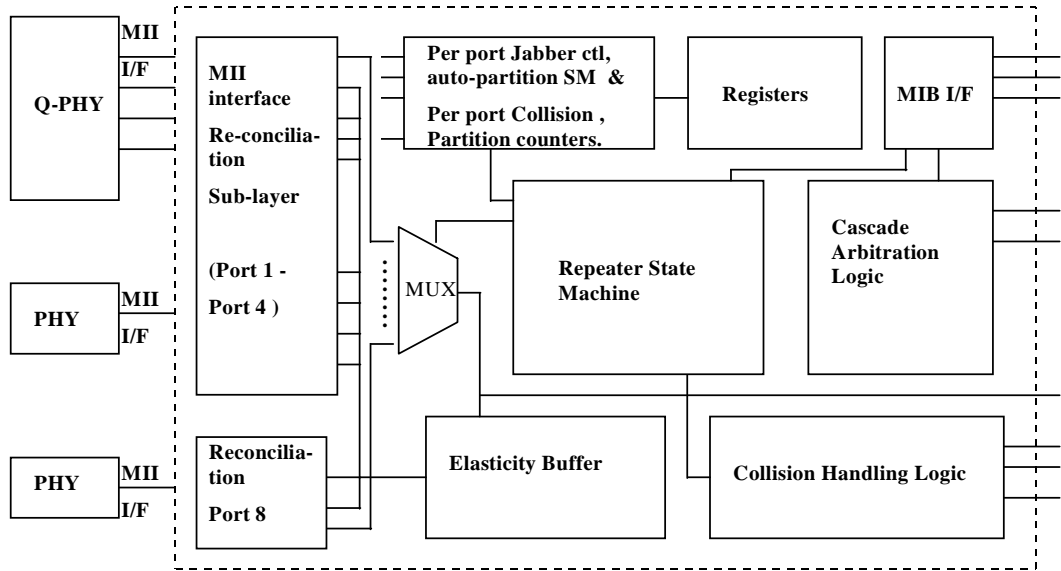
MII
I/F

Q-PHY

MII interface
Re-conciliation
Sub-layer

(Port 1 - Port 4 )

Per port Jabber ctl, auto-partition SM &
Per port Collision , Partition counters.

Registers

MIB I/F

Cascade Arbitration Logic

MUX

Repeater State Machine

PHY

MII
I/F

PHY

MII
I/F

Reconciliation
Port 8

Elasticity Buffer

Collision Handling Logic